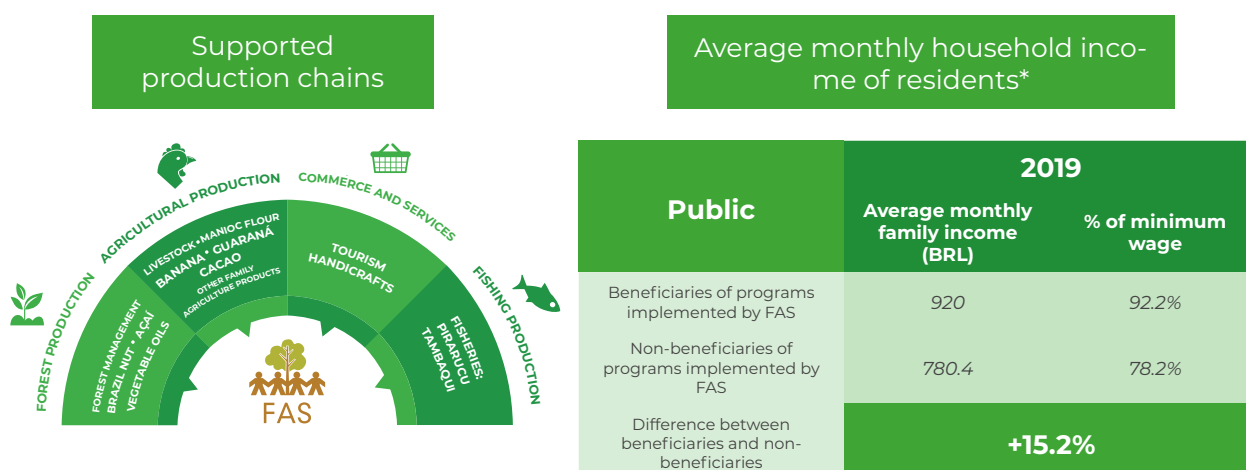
Supported production chains

AGRICULTURAL PRODUCTION
COMMERCE AND SERVICES
FOREST PRODUCTION
FISHING PRODUCTION

LIVESTOCK • MANIOC FLOUR
BANANA • GUARANÁ
CACAO
OTHER FAMILY AGRICULTURE PRODUCTS

TOURISM
HANDICRAFTS

FOREST MANAGEMENT
BRAZIL NUT • AÇAÍ
VEGETABLE OILS

FISHERIES:
PIRARUCU
TAMBAQUI

FAS

Average monthly household income of residents*

| Public | 2019 | |
|---|---|---|
| | Average monthly family income (BRL) | % of minimum wage |
| Beneficiaries of programs implemented by FAS | 920 | 92.2% |
| Non-beneficiaries of programs implemented by FAS | 780.4 | 78.2% |
| Difference between beneficiaries and non-beneficiaries | +15.2% | |